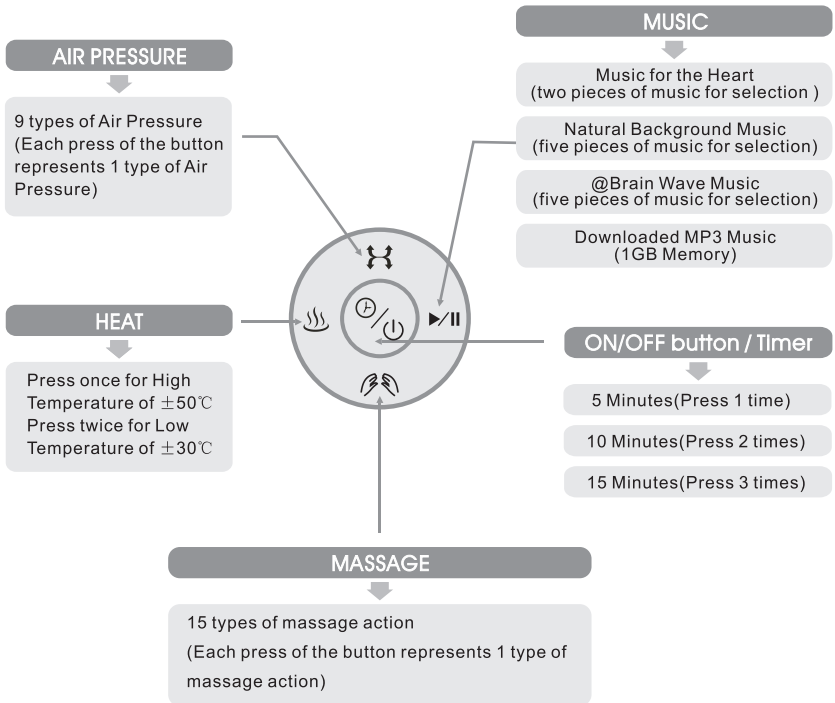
MUSIC

Music for the Heart (two pieces of music for selection )

Natural Background Music (five pieces of music for selection)

@Brain Wave Music (five pieces of music for selection)

Downloaded MP3 Music (1GB Memory)

AIR PRESSURE

9 types of Air Pressure (Each press of the button represents 1 type of Air Pressure)

HEAT

Press once for High Temperature of $\pm50$℃
Press twice for Low Temperature of $\pm30$℃

ON/OFF button / Timer

5 Minutes(Press 1 time)

10 Minutes(Press 2 times)

15 Minutes(Press 3 times)

MASSAGE

15 types of massage action
(Each press of the button represents 1 type of massage action)